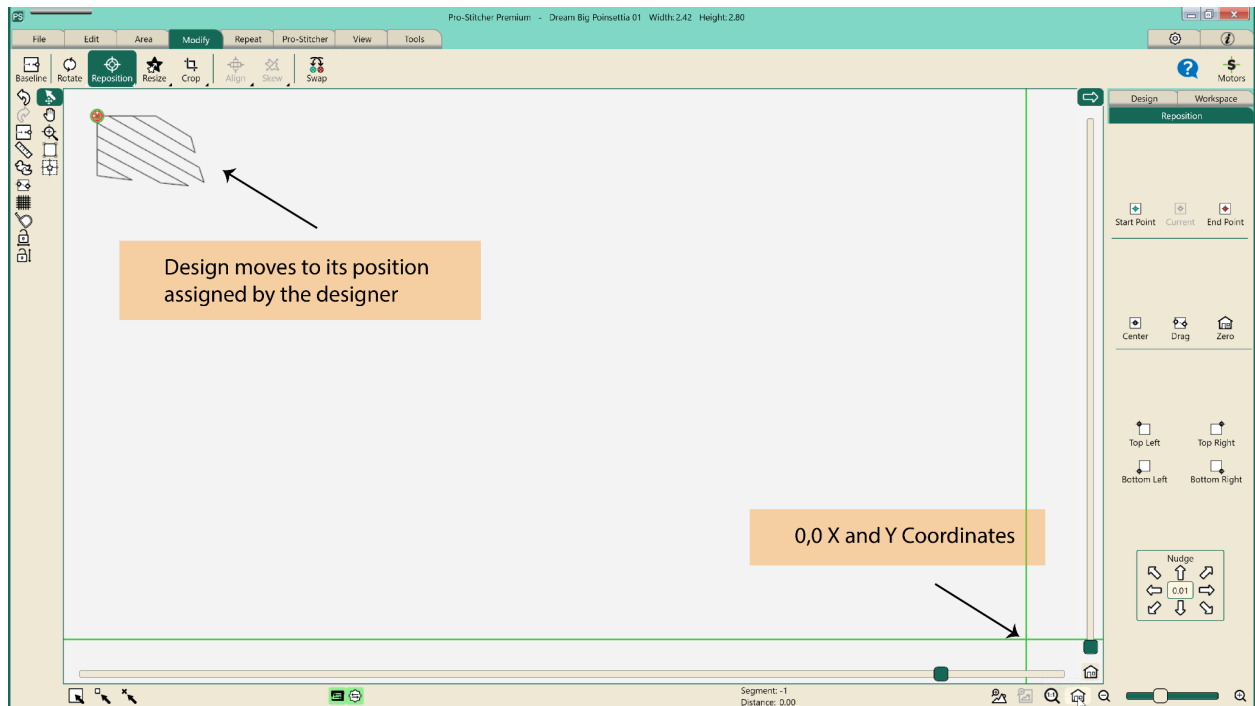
Pro-Stitcher Premium - Dream Big Poinsettia 01 Width: 2.42 Height: 2.80

File Edit Area Modify Repeat Pro-Stitcher View Tools

Baseline Rotate Reposition Resize Crop Align Skew Swap

Motors

Design Workspace

Reposition

Start Point Current End Point

Center Drag Zero

Top Left Top Right

Bottom Left Bottom Right

Nudge

0.01

Design moves to its position assigned by the designer

0,0 X and Y Coordinates

Segment: -1
Distance: 0.00